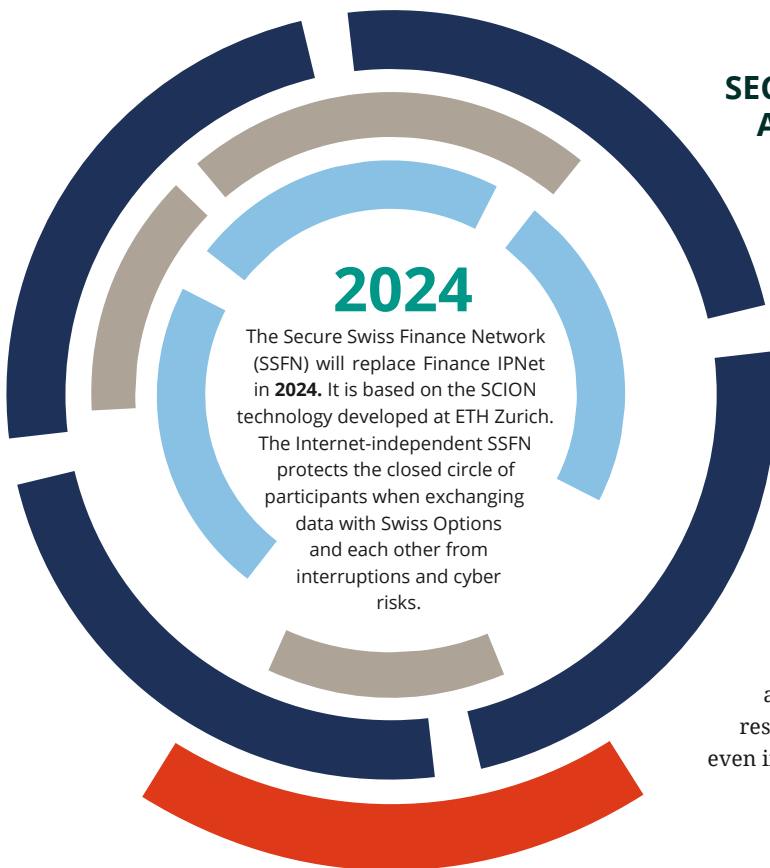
SEC
A

2024

The Secure Swiss Finance Network (SSFN) will replace Finance IPNet in **2024.** It is based on the SCION technology developed at ETH Zurich. The Internet-independent SSFN protects the closed circle of participants when exchanging data with Swiss Options and each other from interruptions and cyber risks.

a
res
even i